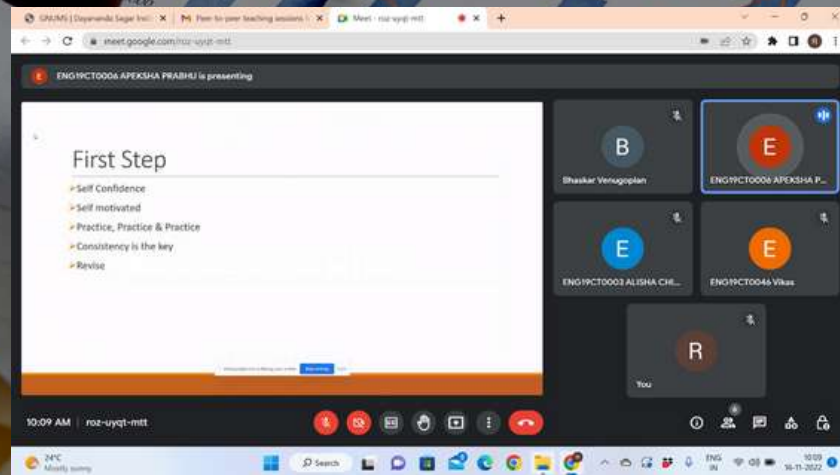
GNUMS | Dayananda Sagar Insti
Peer-to-peer teaching sessions
Meet - roz-uyqt-mtt
meet.google.com/roz-uyqt-mtt

E ENG19CT0006 APEKSHA PRABHU is presenting

First Step
Self Confidence
Self motivated
Practice, Practice & Practice
Consistency is the key
Revise

B
Bhaskar Venugoplan
E
ENG19CT0006 APEKSHA P...
E
ENG19CT0003 ALISHA CHI...
E
ENG19CT0046 Vikas
R
You

10:09 AM | roz-uyqt-mtt

24°C
Mostly sunny
Search
ENG IN
10:09
16-11-2022